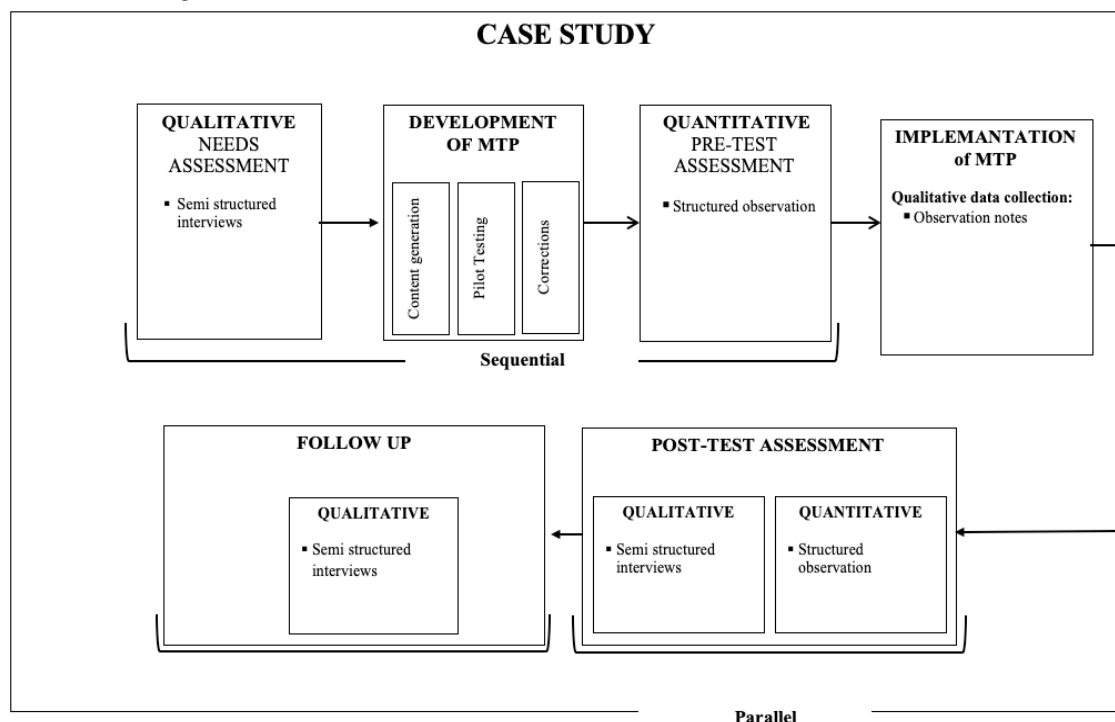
CASE STUDY

QUALITATIVE NEEDS ASSESSMENT

▪ Semi structured interviews

DEVELOPMENT OF MTP

Content generation

Pilot Testing

Corrections

QUANTITATIVE PRE-TEST ASSESSMENT

▪ Structured observation

IMPLEMANTATION of MTP

Qualitative data collection:
▪ Observation notes

Sequential

FOLLOW UP

QUALITATIVE

▪ Semi structured interviews

POST-TEST ASSESSMENT

QUALITATIVE

▪ Semi structured interviews

QUANTITATIVE

▪ Structured observation

Parallel